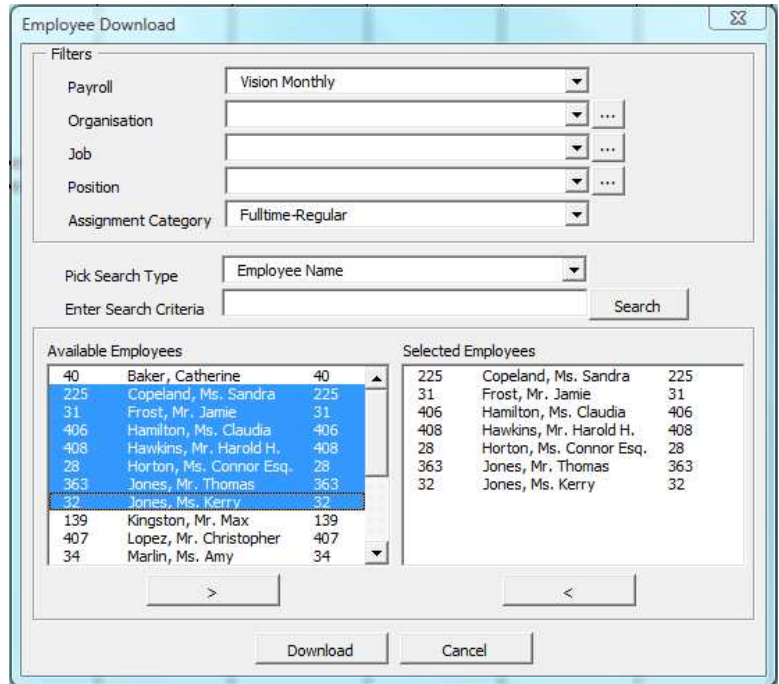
Employee Download

Filters

Payroll Vision Monthly

Organisation ...

Job ...

Position ...

Assignment Category Fulltime-Regular

Pick Search Type Employee Name

Enter Search Criteria Search

Available Employees

| | | |
|---|---|---|
| 40 | Baker, Catherine | 40 |
| 225 | Copeland, Ms. Sandra | 225 |
| 31 | Frost, Mr. Jamie | 31 |
| 406 | Hamilton, Ms. Claudia | 406 |
| 408 | Hawkins, Mr. Harold H. | 408 |
| 28 | Horton, Ms. Connor Esq. | 28 |
| 363 | Jones, Mr. Thomas | 363 |
| 32 | Jones, Ms. Kerry | 32 |
| 139 | Kingston, Mr. Max | 139 |
| 407 | Lopez, Mr. Christopher | 407 |
| 34 | Marlin, Ms. Amy | 34 |

Selected Employees

| | | |
|---|---|---|
| 225 | Copeland, Ms. Sandra | 225 |
| 31 | Frost, Mr. Jamie | 31 |
| 406 | Hamilton, Ms. Claudia | 406 |
| 408 | Hawkins, Mr. Harold H. | 408 |
| 28 | Horton, Ms. Connor Esq. | 28 |
| 363 | Jones, Mr. Thomas | 363 |
| 32 | Jones, Ms. Kerry | 32 |

>

<

Download Cancel